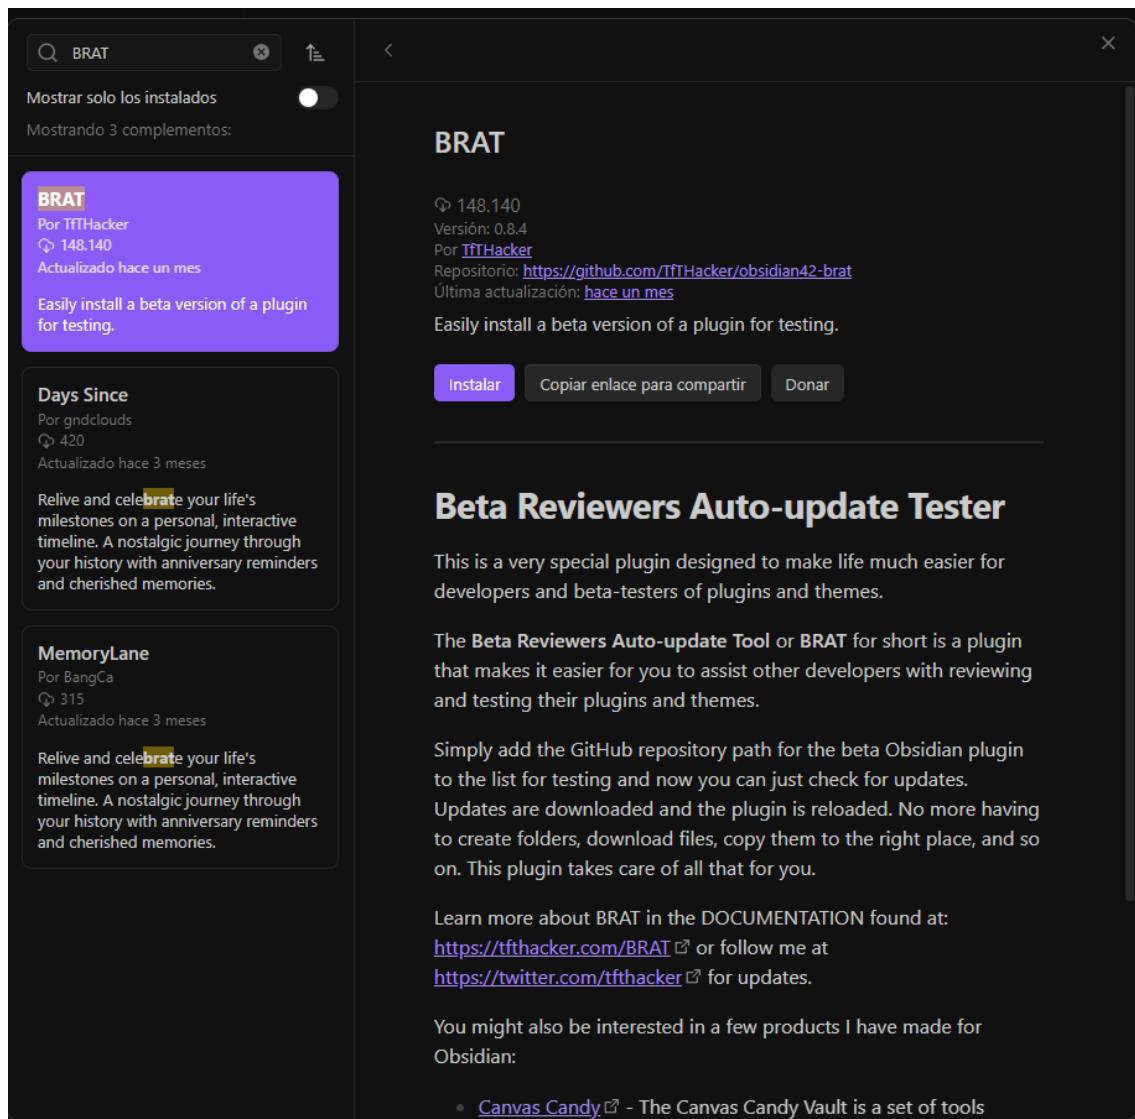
BRAT

Mostrar solo los instalados

Mostrando 3 complementos:

BRAT
Por TfTHacker
148.140
Actualizado hace un mes

Easily install a beta version of a plugin for testing.

Days Since
Por gndclouds
420
Actualizado hace 3 meses

Relive and celebrate your life's milestones on a personal, interactive timeline. A nostalgic journey through your history with anniversary reminders and cherished memories.

MemoryLane
Por BangCa
315
Actualizado hace 3 meses

Relive and celebrate your life's milestones on a personal, interactive timeline. A nostalgic journey through your history with anniversary reminders and cherished memories.

BRAT

148.140
Versión: 0.8.4
Por TfTHacker
Repositorio: https://github.com/TfTHacker/obsidian42-brat
Última actualización: hace un mes

Easily install a beta version of a plugin for testing.

Instalar
Copiar enlace para compartir
Donar

Beta Reviewers Auto-update Tester

This is a very special plugin designed to make life much easier for developers and beta-testers of plugins and themes.

The Beta Reviewers Auto-update Tool or BRAT for short is a plugin that makes it easier for you to assist other developers with reviewing and testing their plugins and themes.

Simply add the GitHub repository path for the beta Obsidian plugin to the list for testing and now you can just check for updates. Updates are downloaded and the plugin is reloaded. No more having to create folders, download files, copy them to the right place, and so on. This plugin takes care of all that for you.

Learn more about BRAT in the DOCUMENTATION found at: https://tfthacker.com/BRAT or follow me at https://twitter.com/tfthacker for updates.

You might also be interested in a few products I have made for Obsidian:

• Canvas Candy - The Canvas Candy Vault is a set of tools